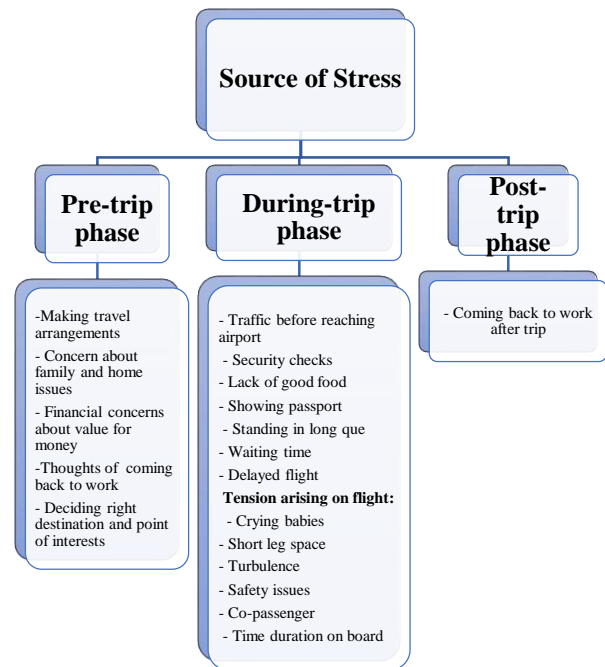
Source of Stress

Pre-trip phase

During-trip phase

Post-trip phase

-Making travel arrangements
- Concern about family and home issues
- Financial concerns about value for money
-Thoughts of coming back to work
- Deciding right destination and point of interests

- Traffic before reaching airport
- Security checks
- Lack of good food
- Showing passport
- Standing in long que
- Waiting time
- Delayed flight
Tension arising on flight:
- Crying babies
- Short leg space
- Turbulence
- Safety issues
- Co-passenger
- Time duration on board

- Coming back to work after trip